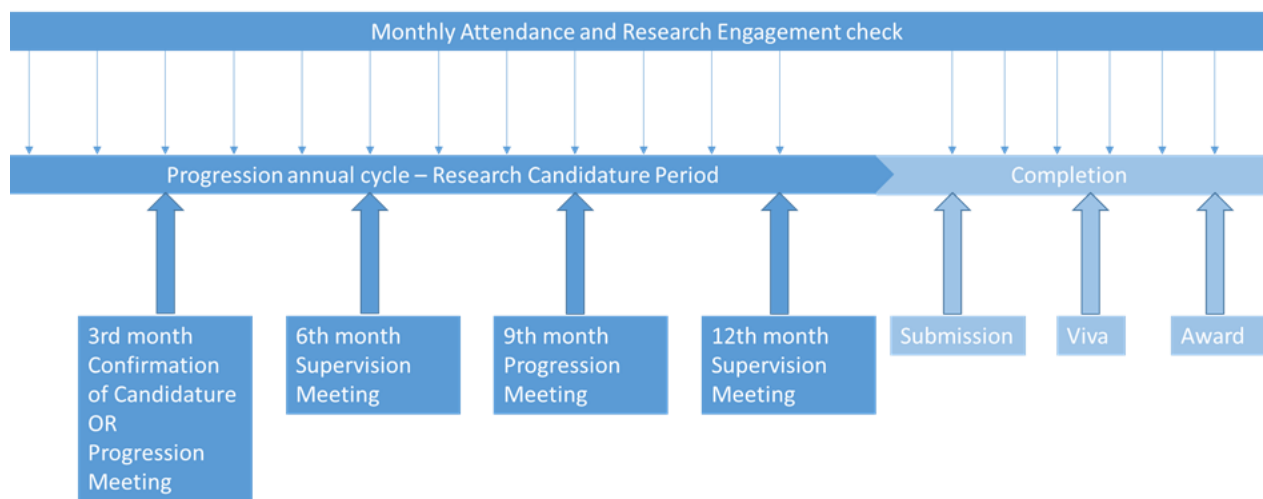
Monthly Attendance and Research Engagement check

Progression annual cycle – Research Candidature Period

Completion

3rd month Confirmation of Candidature OR Progression Meeting

6th month Supervision Meeting

9th month Progression Meeting

12th month Supervision Meeting

Submission

Viva

Award